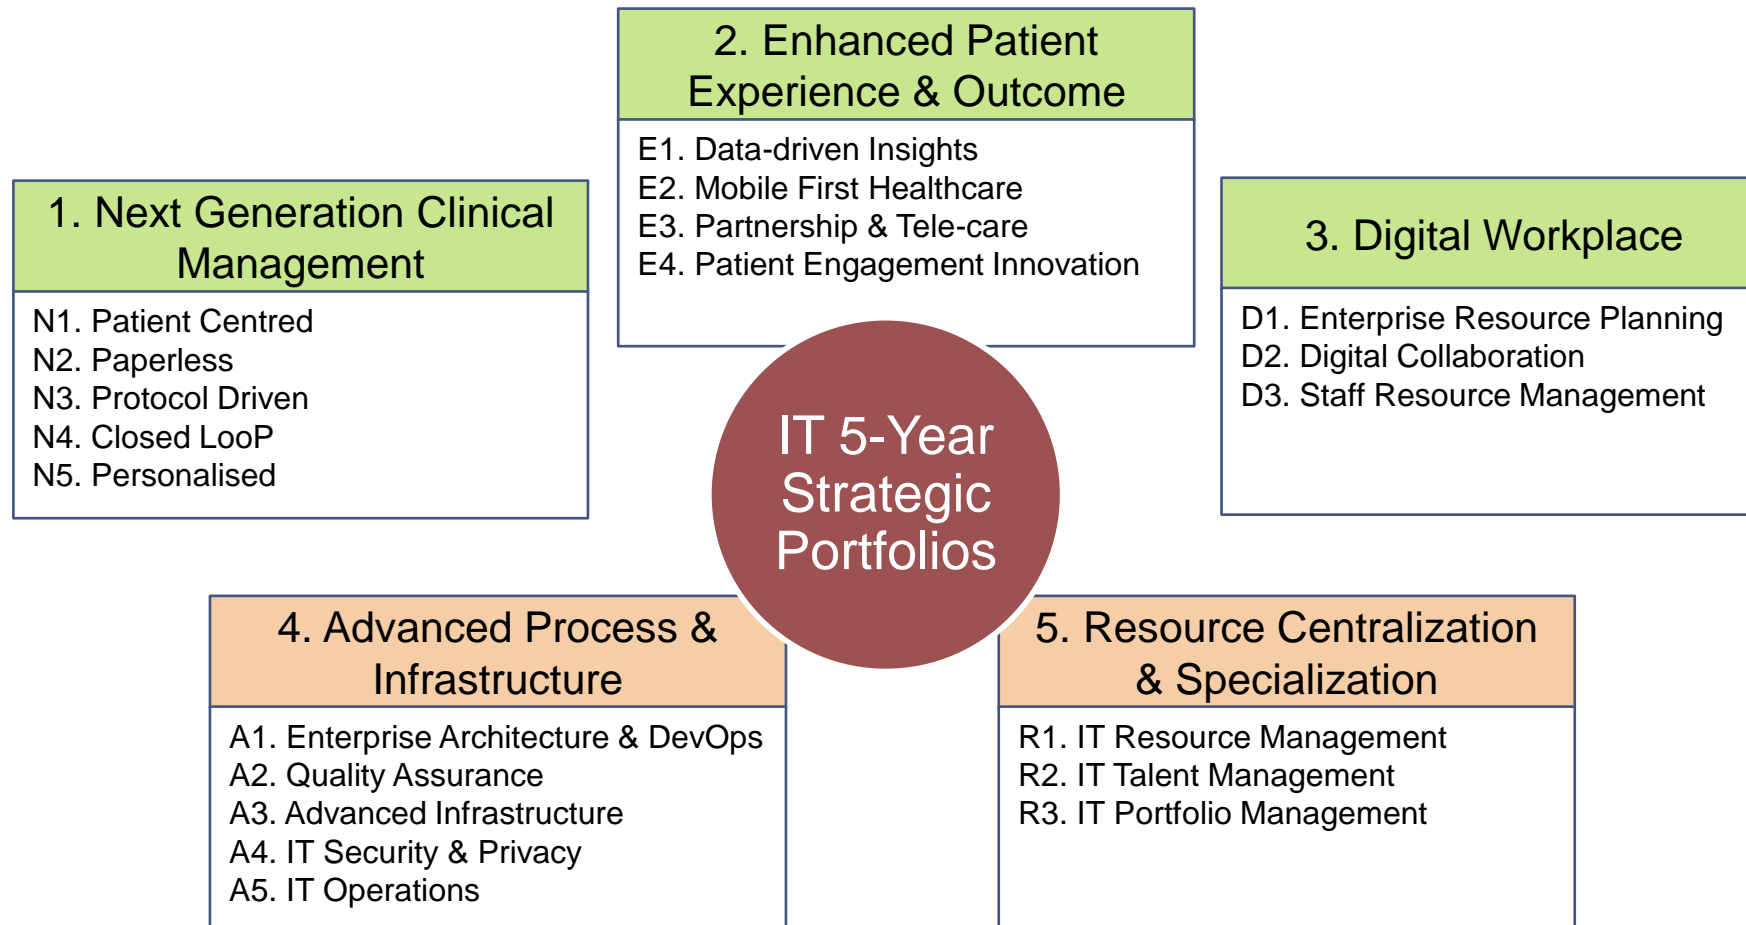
2. Enhanced Patient Experience & Outcome

E1. Data-driven Insights
E2. Mobile First Healthcare
E3. Partnership & Tele-care
E4. Patient Engagement Innovation

1. Next Generation Clinical Management

N1. Patient Centred
N2. Paperless
N3. Protocol Driven
N4. Closed LooP
N5. Personalised

3. Digital Workplace

D1. Enterprise Resource Planning
D2. Digital Collaboration
D3. Staff Resource Management

IT 5-Year Strategic Portfolios

4. Advanced Process & Infrastructure

A1. Enterprise Architecture & DevOps
A2. Quality Assurance
A3. Advanced Infrastructure
A4. IT Security & Privacy
A5. IT Operations

5. Resource Centralization & Specialization

R1. IT Resource Management
R2. IT Talent Management
R3. IT Portfolio Management